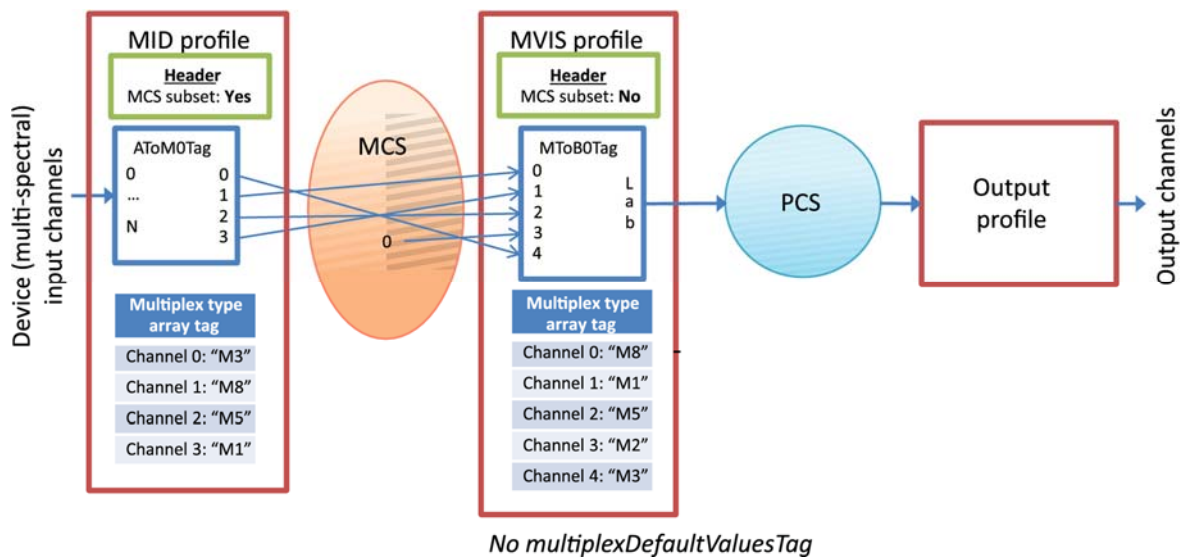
Device (multi-spectral) input channels

MID profile

Header
MCS subset: Yes

AToM0Tag
0
...
N
0
1
2
3

Multiplex type array tag

| Channel 0: "M3" |
|---|
| Channel 1: "M8" |
| Channel 2: "M5" |
| Channel 3: "M1" |

MCS

0

MVIS profile

Header
MCS subset: No

MToB0Tag
0
1
2
3
4
L
a
b

Multiplex type array tag

| Channel 0: "M8" |
|---|
| Channel 1: "M1" |
| Channel 2: "M5" |
| Channel 3: "M2" |
| Channel 4: "M3" |

PCS

Output profile

Output channels

No multiplexDefaultValuesTag